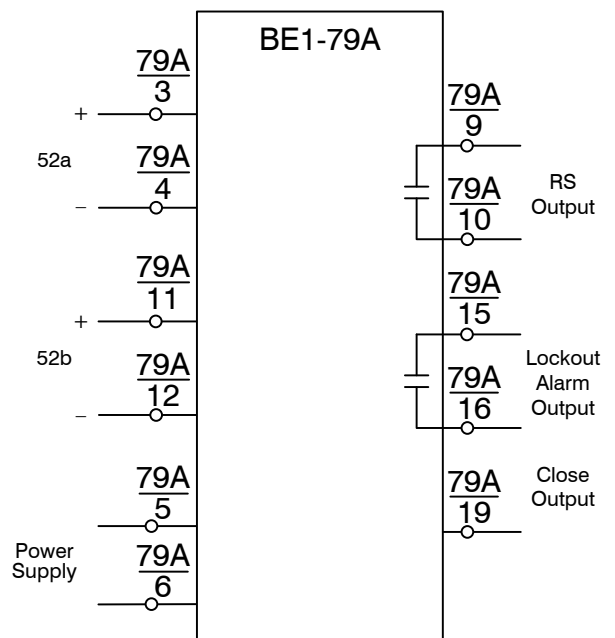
BE1-79A

$\frac{79A}{3}$
+
52a
$\frac{79A}{4}$
–

$\frac{79A}{11}$
+
52b
$\frac{79A}{12}$
–

$\frac{79A}{5}$
Power Supply
$\frac{79A}{6}$

$\frac{79A}{9}$
$\frac{79A}{10}$
RS Output

$\frac{79A}{15}$
$\frac{79A}{16}$
Lockout Alarm Output

$\frac{79A}{19}$
Close Output